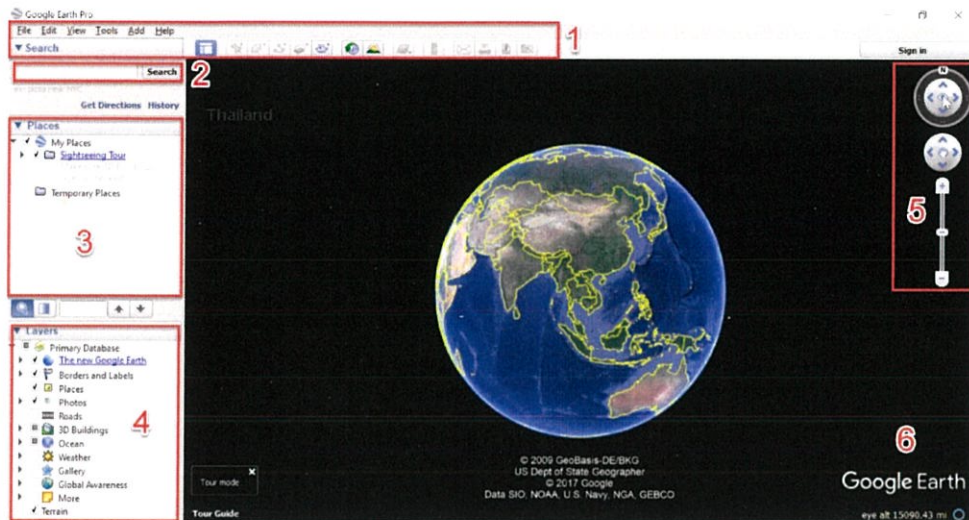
Google Earth Pro

File Edit View Tools Add Help

▼ Search

Search

Get Directions History

Sign in

Thailand

1

2

▼ Places

My Places

Sightseeing Tour

Temporary Places

3

▼ Layers

Primary Database

The new Google Earth

Borders and Labels

Places

Photos

Roads

3D Buildings

Ocean

Weather

Gallery

Global Awareness

More

Terrain

4

5

6

© 2009 GeoBasis-DE/BKG
US Dept of State Geographer
© 2017 Google
Data SIO, NOAA, U.S. Navy, NGA, GEBCO

Google Earth

Tour mode

Tour Guide

eye alt 15090.43 mi